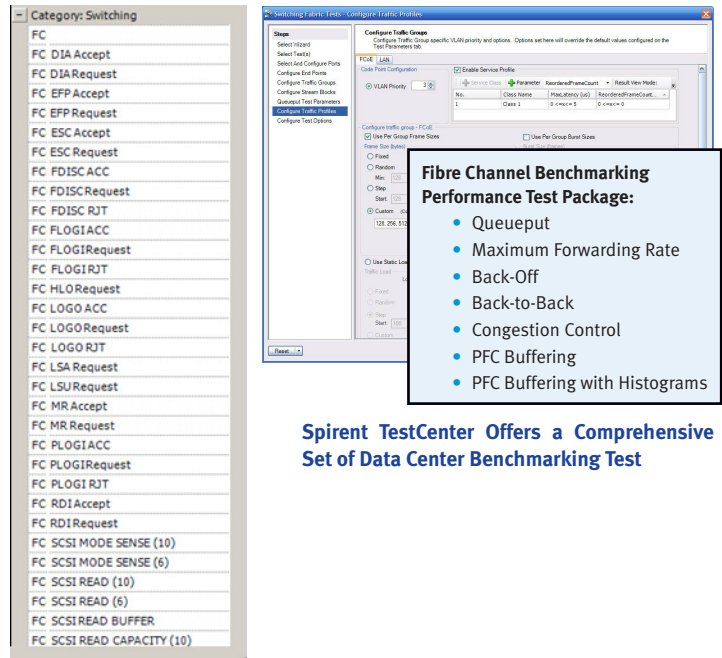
Category: Switching
FC
FC DIA Accept
FC DIA Request
FC EFP Accept
FC EFP Request
FC ESC Accept
FC ESC Request
FC FDISC ACC
FC FDISC Request
FC FDISC RJT
FC FLOGI ACC
FC FLOGI Request
FC FLOGI RJT
FC HLO Request
FC LOGO ACC
FC LOGO Request
FC LOGO RJT
FC LSA Request
FC LSU Request
FC MR Accept
FC MR Request
FC PLOGI ACC
FC PLOGI Request
FC PLOGI RJT
FC RDI Accept
FC RDI Request
FC SCSI MODE SENSE (10)
FC SCSI MODE SENSE (6)
FC SCSI READ (10)
FC SCSI READ (6)
FC SCSI READ BUFFER
FC SCSI READ CAPACITY (10)

Switching Fabric Tests - Configure Traffic Profiles

Steps
Select Wizard
Select Test(s)
Select And Configure Ports
Configure End Points
Configure Traffic Groups
Configure Stream Blocks
Queueput Test Parameters
Configure Traffic Profiles
Configure Test Options

Configure Traffic Groups
Configure Traffic Group specific VLAN priority and options. Options set here will override the default values configured on the Test Parameters tab.

FCoE LAN
Code Point Configuration
VLAN Priority 3
Enable Service Profile
Service Class Parameter ReorderedFrameCount Result View Mode:
| No. | Class Name | MaxLatency (us) | ReorderedFrameCount |
|---|---|---|---|
| 1 | Class 1 | 0 <=x<= 5 | 0 <=x<= 0 |

Configure traffic group - FCoE
Use Per Group Frame Sizes
Use Per Group Burst Sizes
Frame Size (bytes)
Fixed
Random
Min: 128
Step
Start: 128
Custom
128, 256, 512
Use Static Load
Traffic Load
Fixed
Random
Step
Start: 100
Custom
Reset

Fibre Channel Benchmarking Performance Test Package:
• Queueput
• Maximum Forwarding Rate
• Back-Off
• Back-to-Back
• Congestion Control
• PFC Buffering
• PFC Buffering with Histograms

Spirent TestCenter Offers a Comprehensive Set of Data Center Benchmarking Test